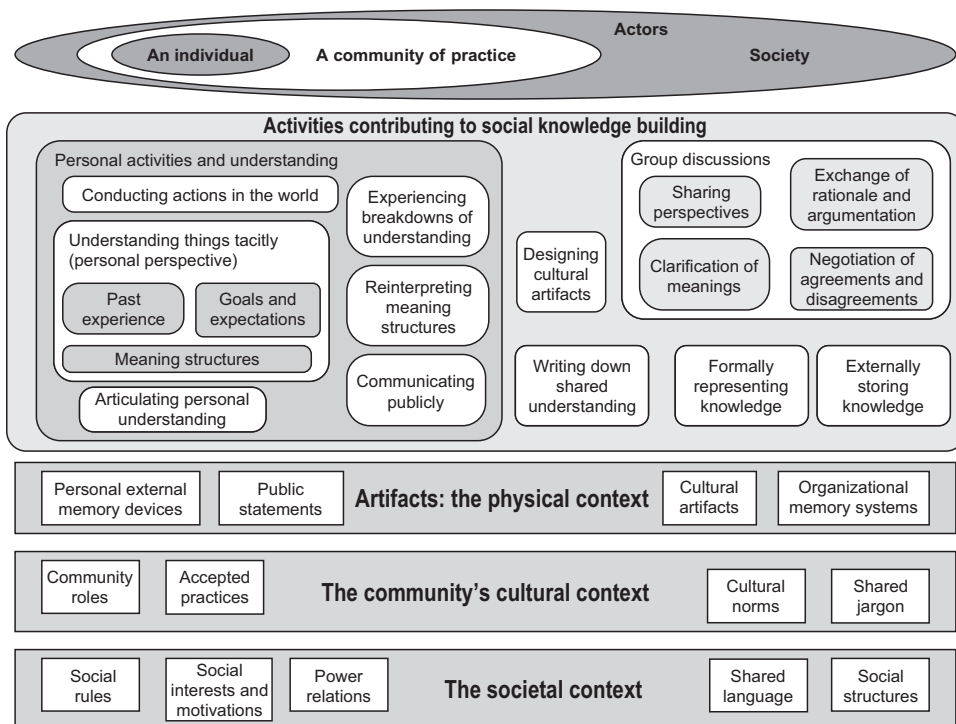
Actors

An individual

A community of practice

Society

Activities contributing to social knowledge building

Personal activities and understanding

Conducting actions in the world

Understanding things tacitly (personal perspective)

Past experience

Goals and expectations

Meaning structures

Articulating personal understanding

Experiencing breakdowns of understanding

Reinterpreting meaning structures

Communicating publicly

Designing cultural artifacts

Group discussions

Sharing perspectives

Exchange of rationale and argumentation

Clarification of meanings

Negotiation of agreements and disagreements

Writing down shared understanding

Formally representing knowledge

Externally storing knowledge

Personal external memory devices

Public statements

Artifacts: the physical context

Cultural artifacts

Organizational memory systems

Community roles

Accepted practices

The community's cultural context

Cultural norms

Shared jargon

Social rules

Social interests and motivations

Power relations

The societal context

Shared language

Social structures